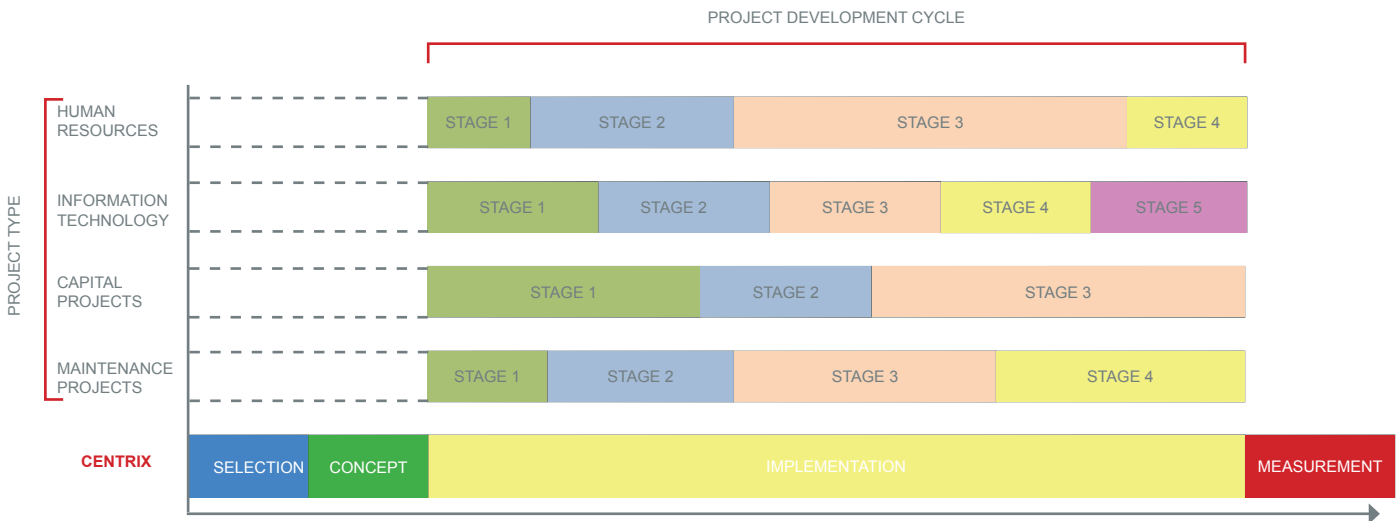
PROJECT DEVELOPMENT CYCLE

PROJECT TYPE

HUMAN RESOURCES
STAGE 1 STAGE 2 STAGE 3 STAGE 4

INFORMATION TECHNOLOGY
STAGE 1 STAGE 2 STAGE 3 STAGE 4 STAGE 5

CAPITAL PROJECTS
STAGE 1 STAGE 2 STAGE 3

MAINTENANCE PROJECTS
STAGE 1 STAGE 2 STAGE 3 STAGE 4

CENTRIX
SELECTION CONCEPT IMPLEMENTATION MEASUREMENT